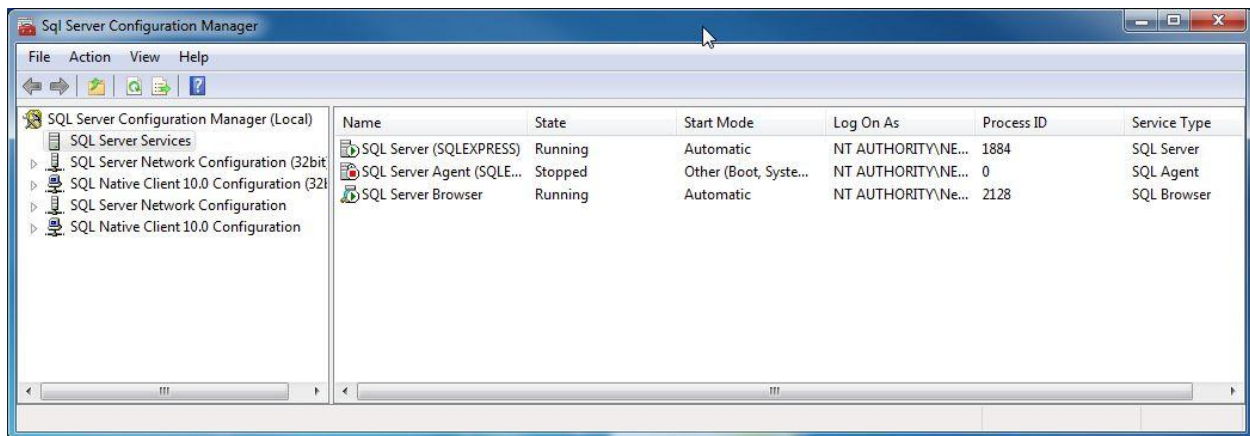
Sql Server Configuration Manager

File Action View Help

SQL Server Configuration Manager (Local)
SQL Server Services
SQL Server Network Configuration (32bit
SQL Native Client 10.0 Configuration (32I
SQL Server Network Configuration
SQL Native Client 10.0 Configuration

| Name | State | Start Mode | Log On As | Process ID | Service Type |
|---|---|---|---|---|---|
| SQL Server (SQLEXPRESS) | Running | Automatic | NT AUTHORITY\NE... | 1884 | SQL Server |
| SQL Server Agent (SQLE... | Stopped | Other (Boot, Syste... | NT AUTHORITY\NE... | 0 | SQL Agent |
| SQL Server Browser | Running | Automatic | NT AUTHORITY\Ne... | 2128 | SQL Browser |